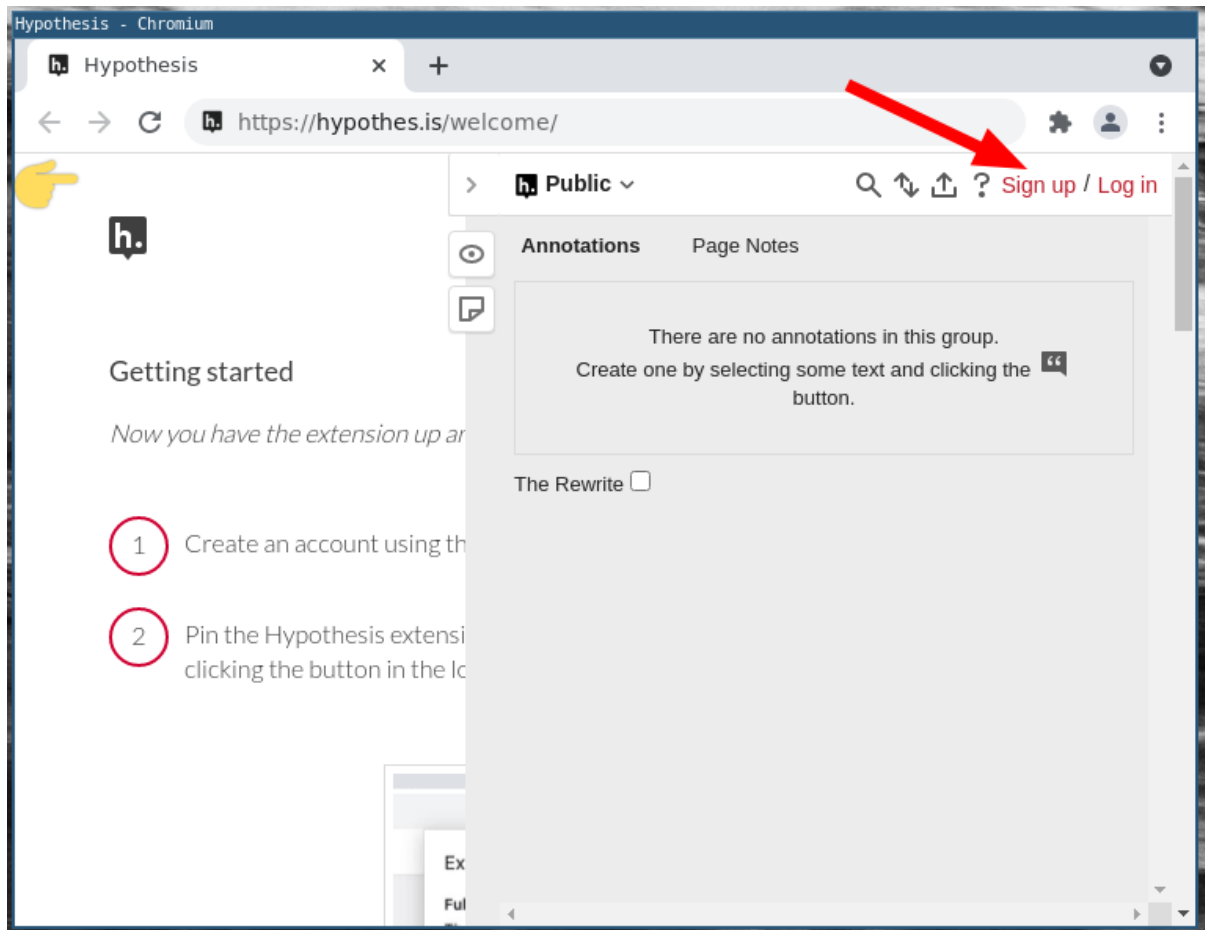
Hypothesis - Chromium

Hypothesis ×

+

https://hypothes.is/welcome/

Public

Sign up / Log in

h.

Getting started

Now you have the extension up ar

1 Create an account using th

2 Pin the Hypothesis extensi clicking the button in the lo

Annotations Page Notes

There are no annotations in this group.
Create one by selecting some text and clicking the button.

The Rewrite

Ex

Ful